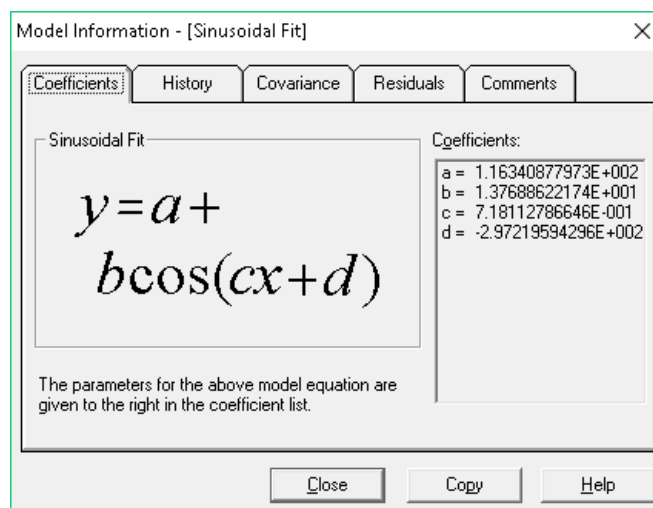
Model Information - [Sinusoidal Fit]

×

Coefficients | History | Covariance | Residuals | Comments

Sinusoidal Fit

$y = a + b\cos(cx + d)$

The parameters for the above model equation are given to the right in the coefficient list.

Coefficients:

a = 1.16340877973E+002
b = 1.37688622174E+001
c = 7.18112786646E-001
d = -2.97219594296E+002

Close

Copy

Help